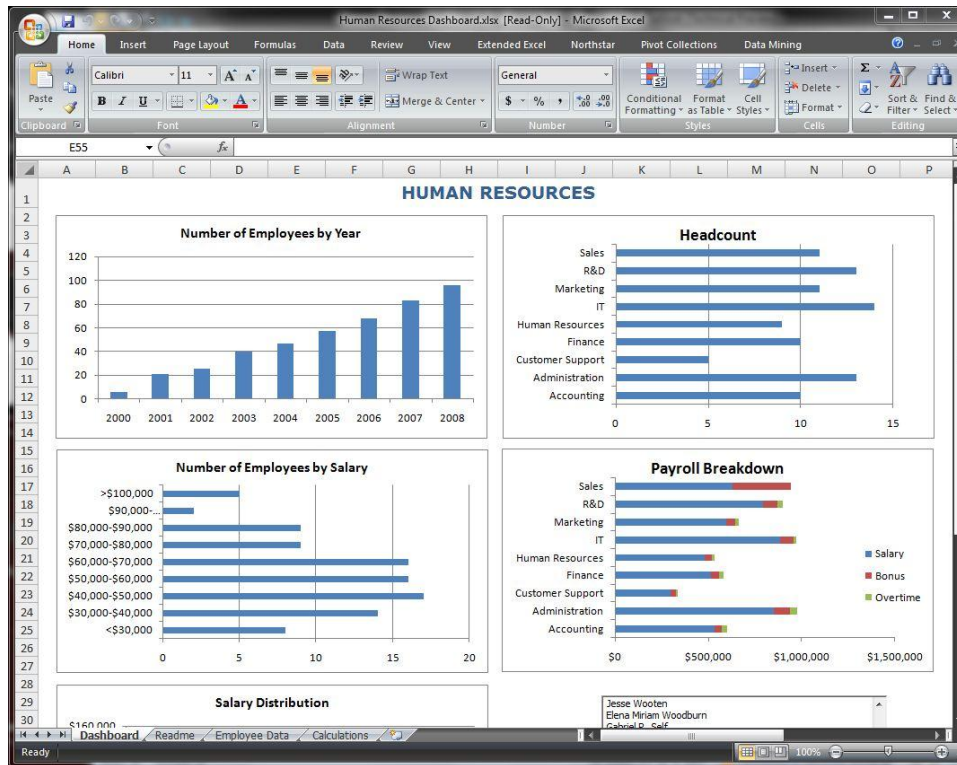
Human Resources Dashboard.xlsx [Read-Only] - Microsoft Excel

Home Insert Page Layout Formulas Data Review View Extended Excel Northstar Pivot Collections Data Mining

Paste
Clipboard
Calibri 11
B I U
Font
Wrap Text
Merge & Center
Alignment
General
$ % ,
Number
Conditional Formatting
Format as Table
Cell Styles
Styles
Insert
Delete
Format
Cells
Sort & Filter
Find & Select
Editing

E55 $f_x$

A B C D E F G H I J K L M N O P

HUMAN RESOURCES

Number of Employees by Year

120
100
80
60
40
20
0
2000 2001 2002 2003 2004 2005 2006 2007 2008

Headcount

Sales
R&D
Marketing
IT
Human Resources
Finance
Customer Support
Administration
Accounting
0 5 10 15

Number of Employees by Salary

>$100,000
$90,000-...
$80,000-$90,000
$70,000-$80,000
$60,000-$70,000
$50,000-$60,000
$40,000-$50,000
$30,000-$40,000
<$30,000
0 5 10 15 20

Payroll Breakdown

Sales
R&D
Marketing
IT
Human Resources
Finance
Customer Support
Administration
Accounting
$0 $500,000 $1,000,000 $1,500,000

Salary
Bonus
Overtime

Salary Distribution

$160,000

Jesse Wooten
Elena Miriam Woodburn
Gabriel P. Self

Dashboard Readme Employee Data Calculations

Ready 100%